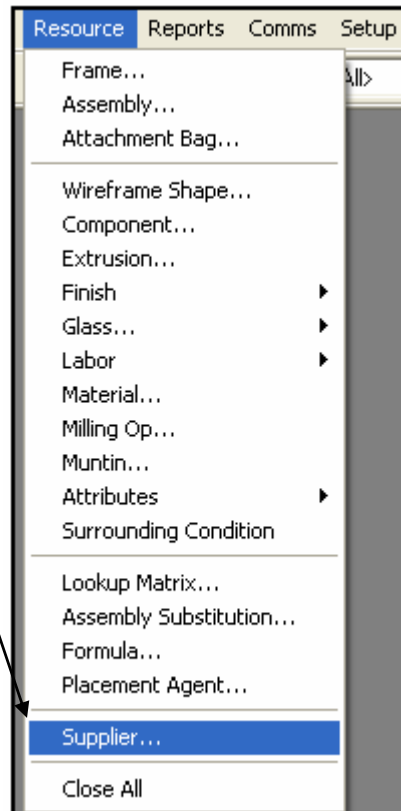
Resource Reports Comms Setup

All>

Frame...
Assembly...
Attachment Bag...

Wireframe Shape...
Component...
Extrusion...
Finish
Glass...
Labor
Material...
Milling Op...
Muntin...
Attributes
Surrounding Condition

Lookup Matrix...
Assembly Substitution...
Formula...
Placement Agent...

Supplier...

Close All